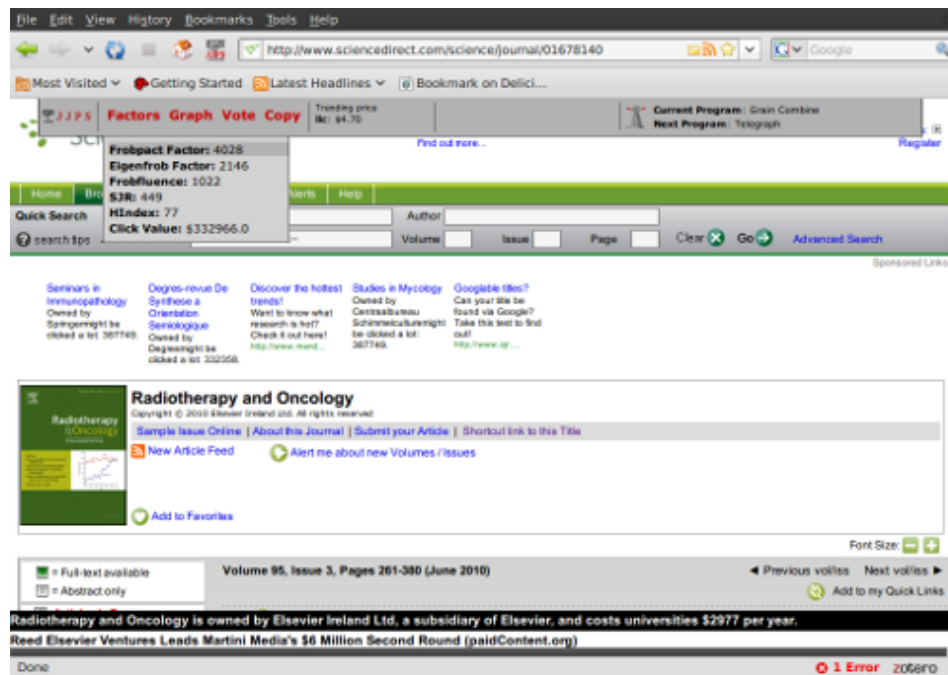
File Edit View History Bookmarks Tools Help

http://www.sciencedirect.com/science/journal/01678140

Google

Most Visited Getting Started Latest Headlines Bookmark on Delici...

JJPS Factors Graph Vote Copy Trending price Ilc: $4.70

Current Program: Grain Combine
Next Program: Telegraph

Find out more..

Register

Frobpact Factor: 4028
Eigenfrob Factor: 2146
Frobfluence: 1022
SJR: 449
HIndex: 77
Click Value: $332966.0

Home Bro Alerts Help

Quick Search Author

search tips Volume Issue Page Clear Go Advanced Search

Sponsored Links

Seminars in Immunopathology Owned by Springermight be clicked a lot: 387749.

Degres-revue De Synthese a Orientation Semiologique Owned by Degresmight be clicked a lot: 332358.

Discover the hottest trends! Want to know what research is hot? Check it out here! http://www.trend...

Studies in Mycology Owned by Centraalbureau Schimmelculturemight be clicked a lot: 387749.

Googlable titles? Can your title be found via Google? Take this test to find out! http://www.qr...

Radiotherapy and Oncology

Radiotherapy and Oncology
Copyright © 2010 Elsevier Ireland Ltd. All rights reserved

Sample Issue Online | About this Journal | Submit your Article | Shortcut link to this Title

New Article Feed

Alert me about new Volumes / Issues

Add to Favorites

Font Size:

= Full-text available
= Abstract only

Volume 95, Issue 3, Pages 261-380 (June 2010)

◄ Previous vol/iss Next vol/iss ►

Add to my Quick Links

Radiotherapy and Oncology is owned by Elsevier Ireland Ltd., a subsidiary of Elsevier, and costs universities $2977 per year.

Reed Elsevier Ventures Leads Martini Media's $6 Million Second Round (paidContent.org)

Done

1 Error zotero